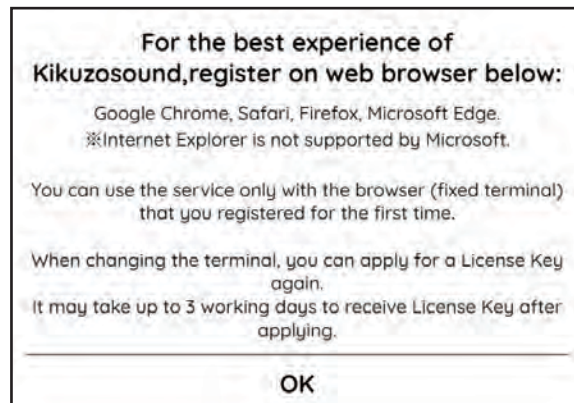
For the best experience of Kikuzosound,register on web browser below:

Google Chrome, Safari, Firefox, Microsoft Edge.
※Internet Explorer is not supported by Microsoft.

You can use the service only with the browser (fixed terminal) that you registered for the first time.

When changing the terminal, you can apply for a License Key again.
It may take up to 3 working days to receive License Key after applying.

OK